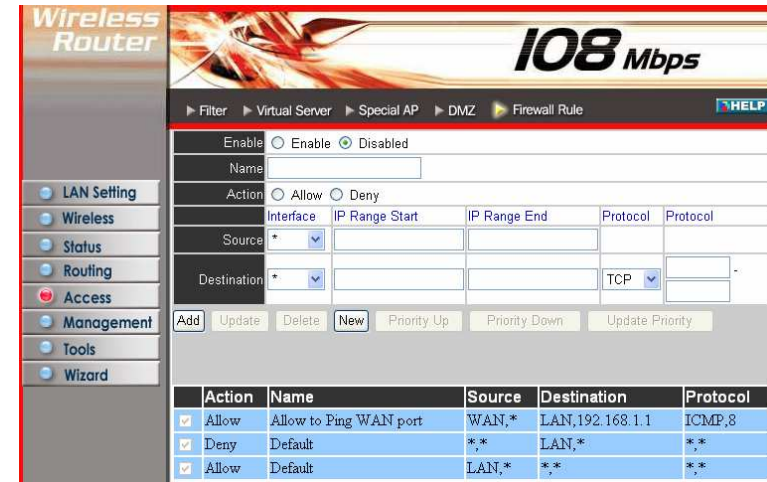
Wireless Router

108 Mbps

Filter Virtual Server Special AP DMZ Firewall Rule HELP

LAN Setting
Wireless
Status
Routing
Access
Management
Tools
Wizard

| Enable | Enable Disabled | | | | |
|---|---|---|---|---|---|
| Name | | | | | |
| Action | Allow Deny | | | | |
| | Interface | IP Range Start | IP Range End | Protocol | Protocol |
| Source | * | | | | |
| Destination | * | | | TCP | - |

Add Update Delete New Priority Up Priority Down Update Priority

| Action | Name | Source | Destination | Protocol |
|---|---|---|---|---|
| Allow | Allow to Ping WAN port | WAN,* | LAN,192.168.1.1 | ICMP,8 |
| Deny | Default | *,* | LAN,* | *,* |
| Allow | Default | LAN,* | *,* | *,* |